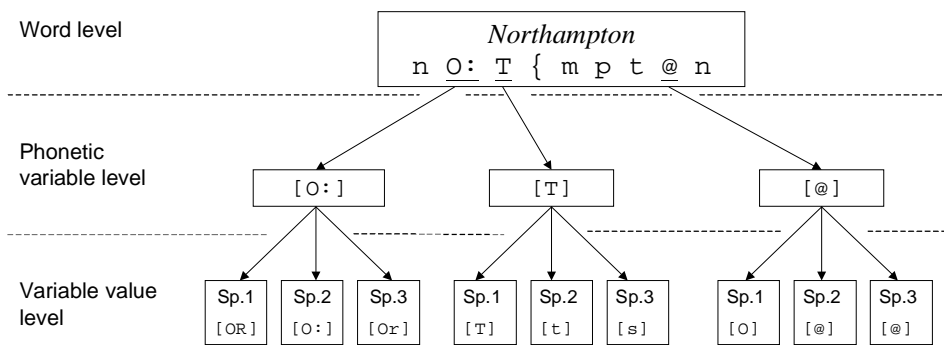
Word level

*Northampton*
n O: T { m p t @ n

Phonetic variable level

[O:]

[T]

[@]

Variable value level

Sp.1 [OR]

Sp.2 [O:]

Sp.3 [Or]

Sp.1 [T]

Sp.2 [t]

Sp.3 [s]

Sp.1 [O]

Sp.2 [@]

Sp.3 [@]